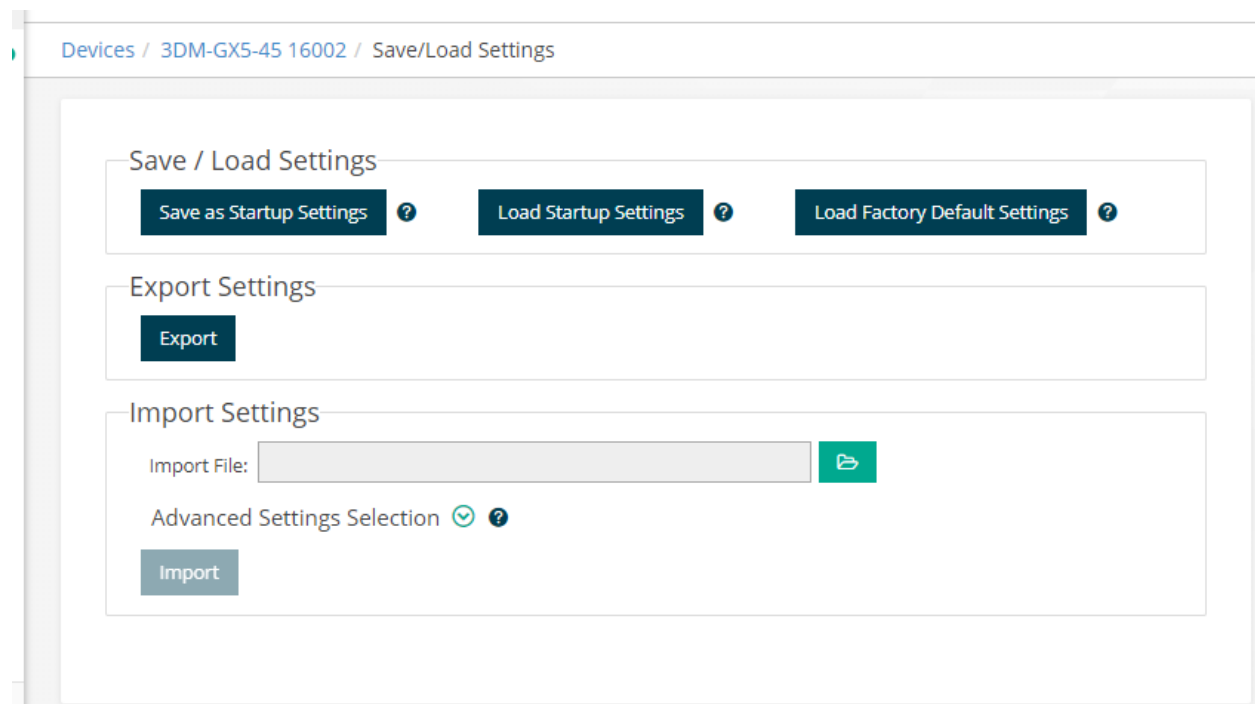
Devices / 3DM-GX5-45 16002 / Save/Load Settings

Save / Load Settings

Save as Startup Settings

Load Startup Settings

Load Factory Default Settings

Export Settings

Export

Import Settings

Import File:

Advanced Settings Selection

Import